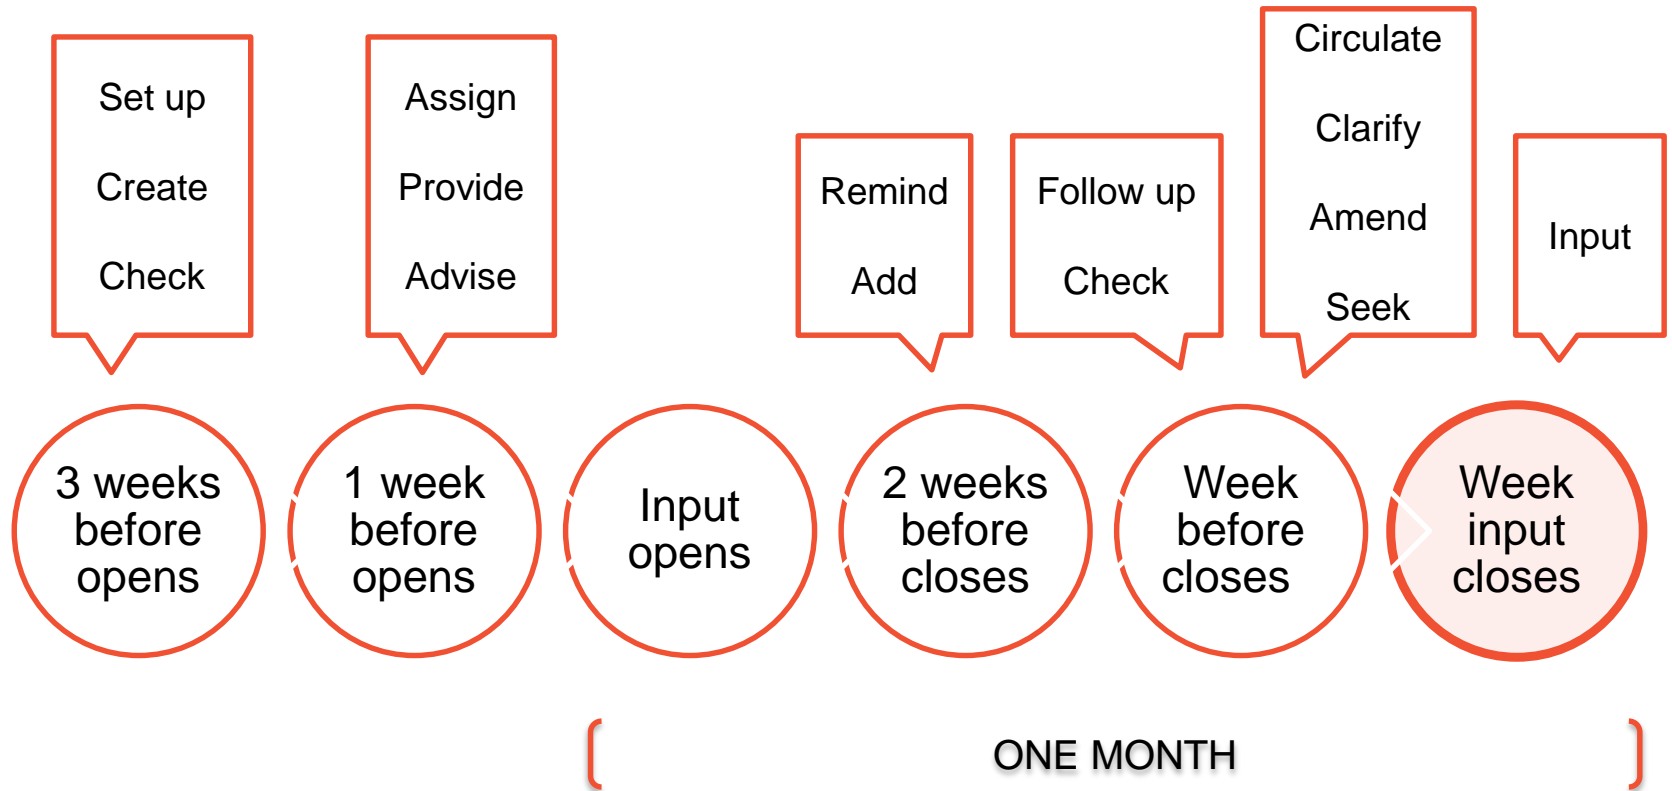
Set up

Create

Check

Assign

Provide

Advise

Remind

Add

Follow up

Check

Circulate

Clarify

Amend

Seek

Input

3 weeks before opens

1 week before opens

Input opens

2 weeks before closes

Week before closes

Week input closes

ONE MONTH